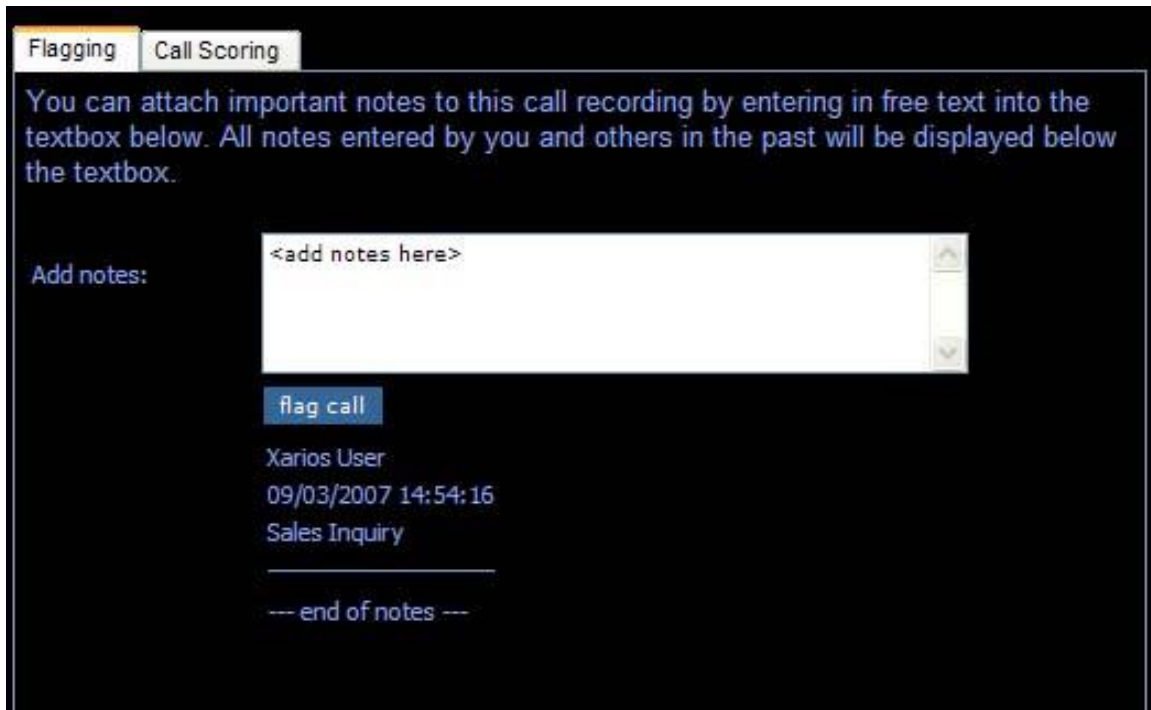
Flagging
Call Scoring

You can attach important notes to this call recording by entering in free text into the textbox below. All notes entered by you and others in the past will be displayed below the textbox.

Add notes:
<add notes here>

flag call

Xarios User
09/03/2007 14:54:16
Sales Inquiry

--- end of notes ---